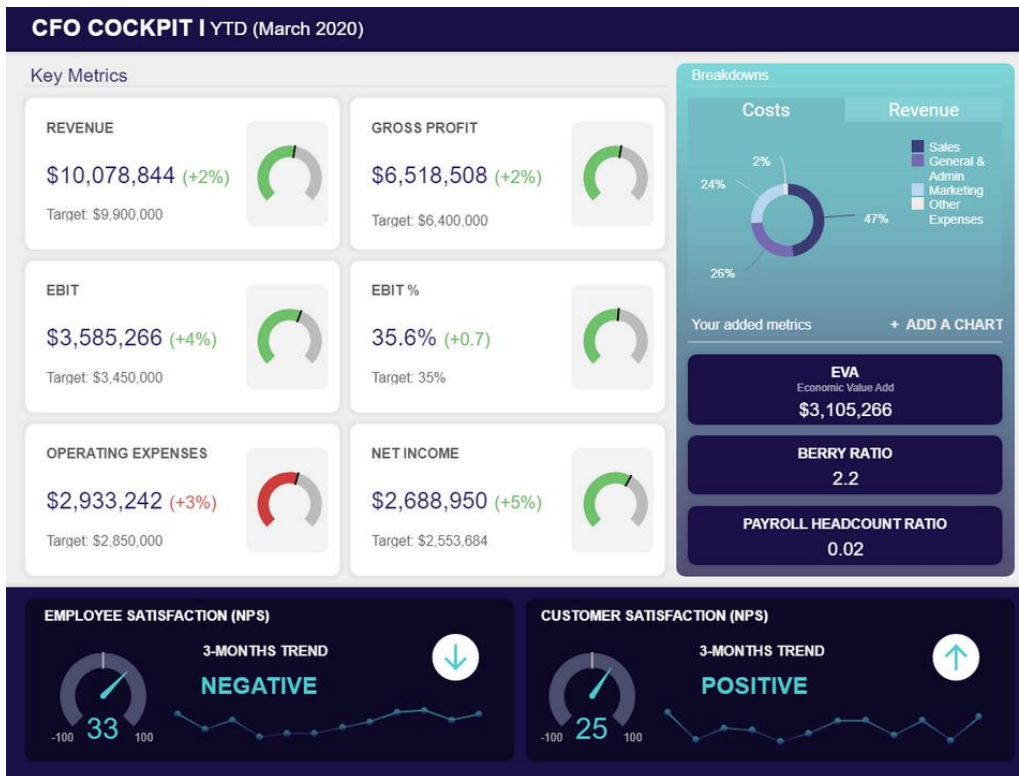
CFO COCKPIT I YTD (March 2020)

Key Metrics

REVENUE
\$10,078,844 (+2%)
Target: \$9,900,000

GROSS PROFIT
\$6,518,508 (+2%)
Target: \$6,400,000

EBIT
\$3,585,266 (+4%)
Target: \$3,450,000

EBIT %
35.6% (+0.7)
Target: 35%

OPERATING EXPENSES
\$2,933,242 (+3%)
Target: \$2,850,000

NET INCOME
\$2,688,950 (+5%)
Target: \$2,553,684

Breakdowns

Costs
Revenue

2%
24%
47%
26%

Sales
General & Admin
Marketing
Other Expenses

Your added metrics
+ ADD A CHART

EVA
Economic Value Add
\$3,105,266

BERRY RATIO
2.2

PAYROLL HEADCOUNT RATIO
0.02

EMPLOYEE SATISFACTION (NPS)
3-MONTHS TREND
NEGATIVE
-100 33 100

CUSTOMER SATISFACTION (NPS)
3-MONTHS TREND
POSITIVE
-100 25 100